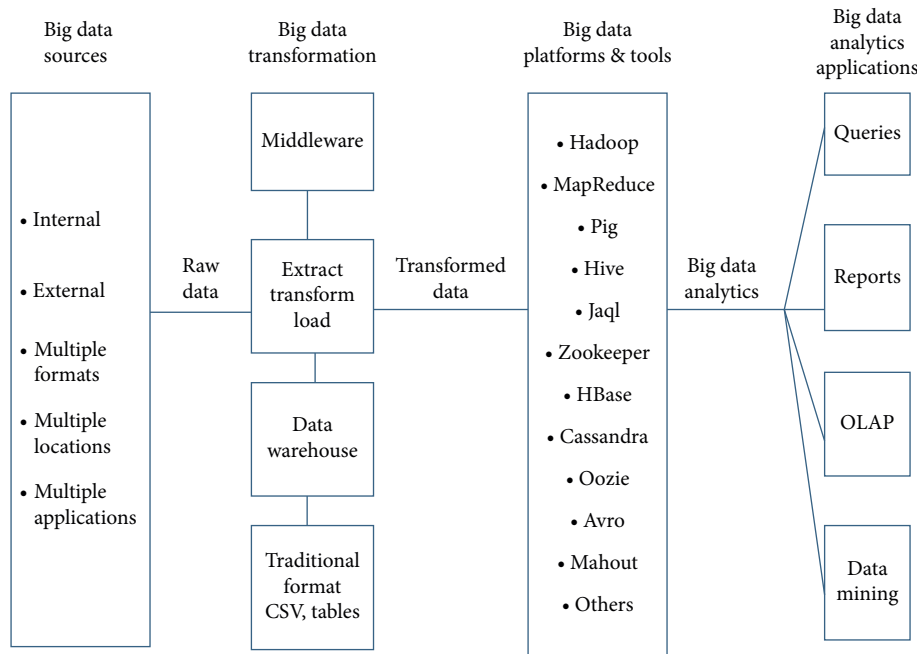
Big data sources

Big data transformation

Big data platforms & tools

Big data analytics applications

• Internal
• External
• Multiple formats
• Multiple locations
• Multiple applications

Raw data

Middleware

Extract transform load

Data warehouse

Traditional format CSV, tables

Transformed data

• Hadoop
• MapReduce
• Pig
• Hive
• Jaql
• Zookeeper
• HBase
• Cassandra
• Oozie
• Avro
• Mahout
• Others

Big data analytics

Queries

Reports

OLAP

Data mining